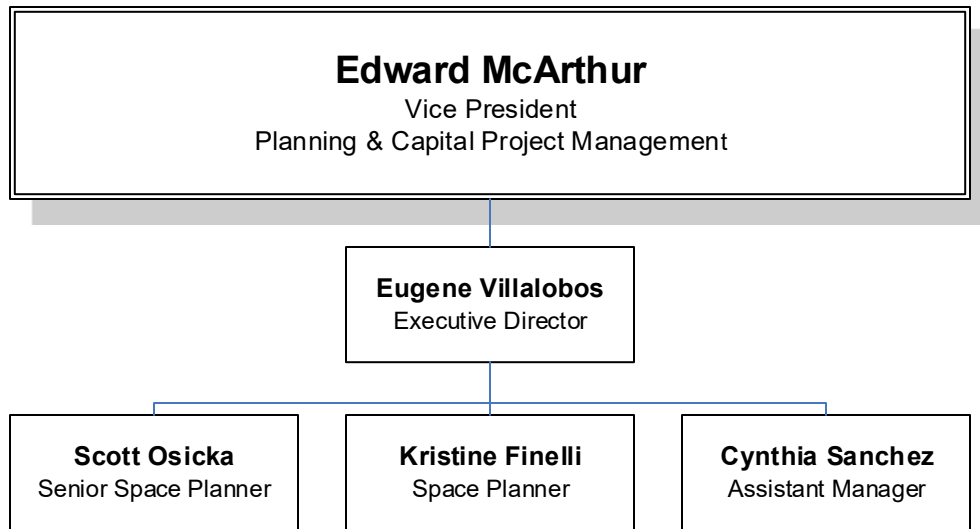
Edward McArthur
Vice President
Planning & Capital Project Management

Eugene Villalobos
Executive Director

Scott Osicka
Senior Space Planner

Kristine Finelli
Space Planner

Cynthia Sanchez
Assistant Manager